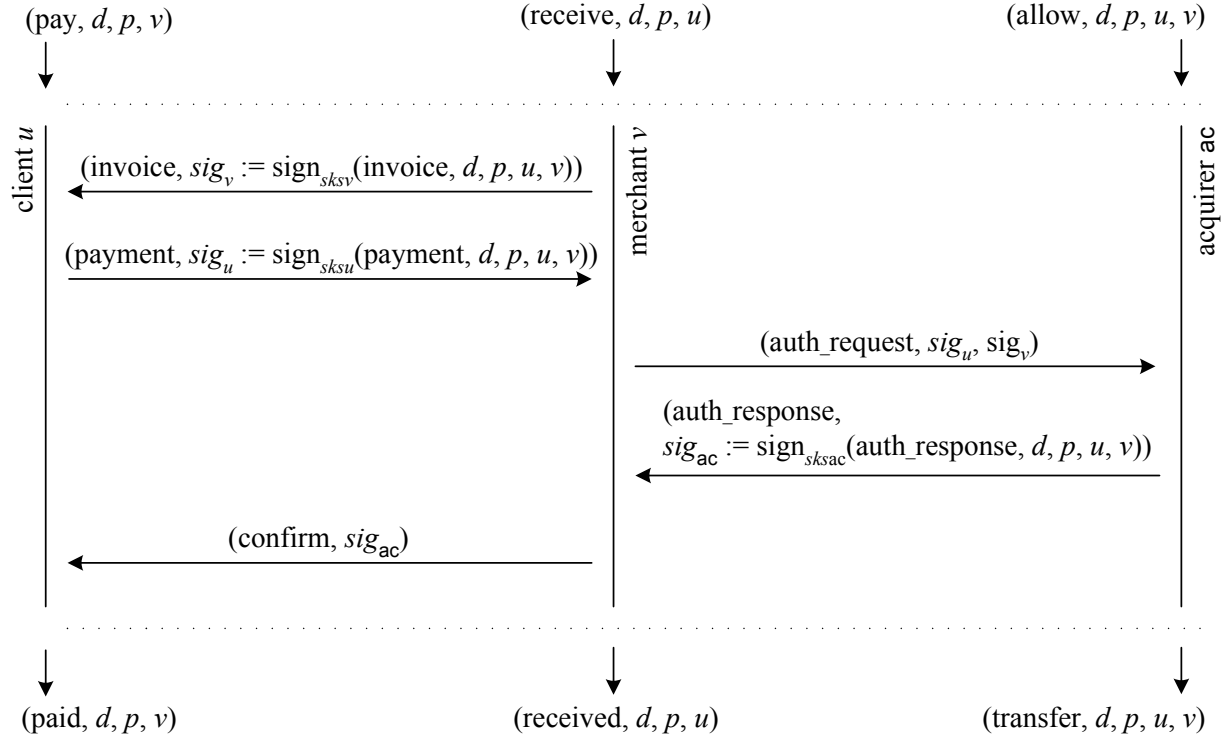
(pay, $d$, $p$, $v$)

(receive, $d$, $p$, $u$)

(allow, $d$, $p$, $u$, $v$)

client $u$

merchant $v$

acquirer ac

(invoice, $sig_v := \text{sign}_{sksv}$(invoice, $d$, $p$, $u$, $v$))

(payment, $sig_u := \text{sign}_{sksu}$(payment, $d$, $p$, $u$, $v$))

(auth_request, $sig_u$, $\text{sig}_v$)

(auth_response, $sig_{\text{ac}} := \text{sign}_{sks\text{ac}}$(auth_response, $d$, $p$, $u$, $v$))

(confirm, $sig_{\text{ac}}$)

(paid, $d$, $p$, $v$)

(received, $d$, $p$, $u$)

(transfer, $d$, $p$, $u$, $v$)